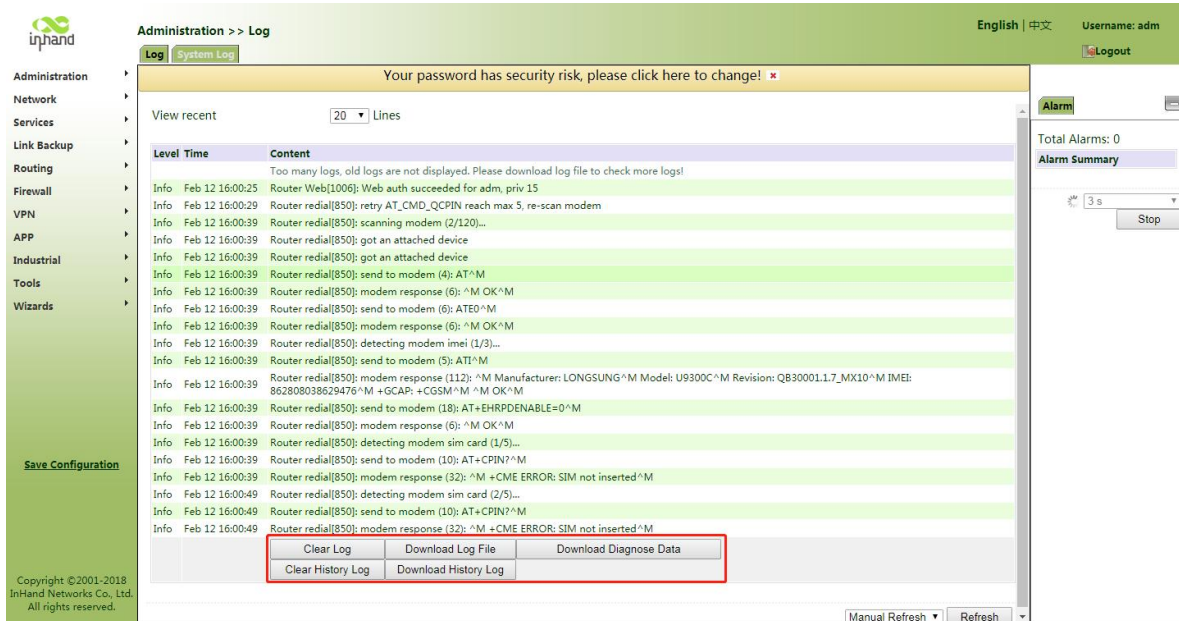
inhand

Administration >> Log

Log System Log

English | 中文 Username: adm

Logout

Administration
Network
Services
Link Backup
Routing
Firewall
VPN
APP
Industrial
Tools
Wizards

Your password has security risk, please click here to change!

View recent 20 Lines

| Level | Time | Content |
|---|---|---|
| | | Too many logs, old logs are not displayed. Please download log file to check more logs! |
| Info | Feb 12 16:00:25 | Router Web[1006]: Web auth succeeded for adm, priv 15 |
| Info | Feb 12 16:00:29 | Router redial[850]: retry AT_CMD_QCPIN reach max 5, re-scan modem |
| Info | Feb 12 16:00:39 | Router redial[850]: scanning modem (2/120)... |
| Info | Feb 12 16:00:39 | Router redial[850]: got an attached device |
| Info | Feb 12 16:00:39 | Router redial[850]: got an attached device |
| Info | Feb 12 16:00:39 | Router redial[850]: send to modem (4): AT^M |
| Info | Feb 12 16:00:39 | Router redial[850]: modem response (6): ^M OK^M |
| Info | Feb 12 16:00:39 | Router redial[850]: send to modem (6): ATE0^M |
| Info | Feb 12 16:00:39 | Router redial[850]: modem response (6): ^M OK^M |
| Info | Feb 12 16:00:39 | Router redial[850]: detecting modem imei (1/3)... |
| Info | Feb 12 16:00:39 | Router redial[850]: send to modem (5): ATI^M |
| Info | Feb 12 16:00:39 | Router redial[850]: modem response (112): ^M Manufacturer: LONGSUNG^M Model: U9300C^M Revision: QB30001.1.7_MX10^M IMEI: 862808038629476^M +GCAP: +CGSM^M ^M OK^M |
| Info | Feb 12 16:00:39 | Router redial[850]: send to modem (18): AT+EHRPDENABLE=0^M |
| Info | Feb 12 16:00:39 | Router redial[850]: modem response (6): ^M OK^M |
| Info | Feb 12 16:00:39 | Router redial[850]: detecting modem sim card (1/5)... |
| Info | Feb 12 16:00:39 | Router redial[850]: send to modem (10): AT+CPIN?^M |
| Info | Feb 12 16:00:39 | Router redial[850]: modem response (32): ^M +CME ERROR: SIM not inserted^M |
| Info | Feb 12 16:00:49 | Router redial[850]: detecting modem sim card (2/5)... |
| Info | Feb 12 16:00:49 | Router redial[850]: send to modem (10): AT+CPIN?^M |
| Info | Feb 12 16:00:49 | Router redial[850]: modem response (32): ^M +CME ERROR: SIM not inserted^M |

Clear Log Download Log File Download Diagnose Data
Clear History Log Download History Log

Manual Refresh Refresh

Alarm

Total Alarms: 0
Alarm Summary

3 s
Stop

Save Configuration

Copyright ©2001-2018 InHand Networks Co., Ltd. All rights reserved.